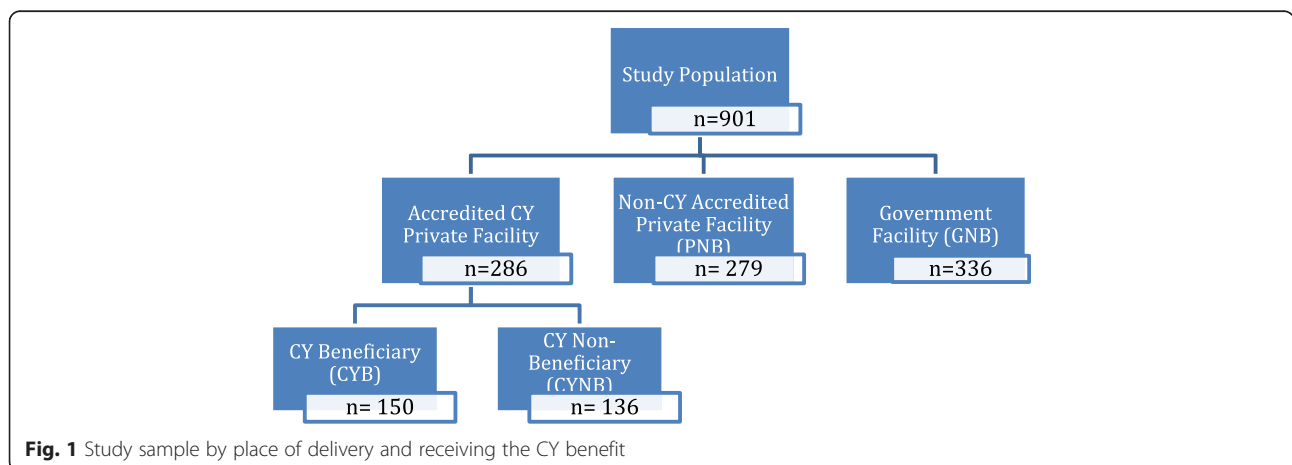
Study Population
n=901

Accredited CY Private Facility
n=286

Non-CY Accredited Private Facility (PNB)
n= 279

Government Facility (GNB)
n=336

CY Beneficiary (CYB)
n= 150

CY Non-Beneficiary (CYNB)
n= 136

**Fig. 1** Study sample by place of delivery and receiving the CY benefit